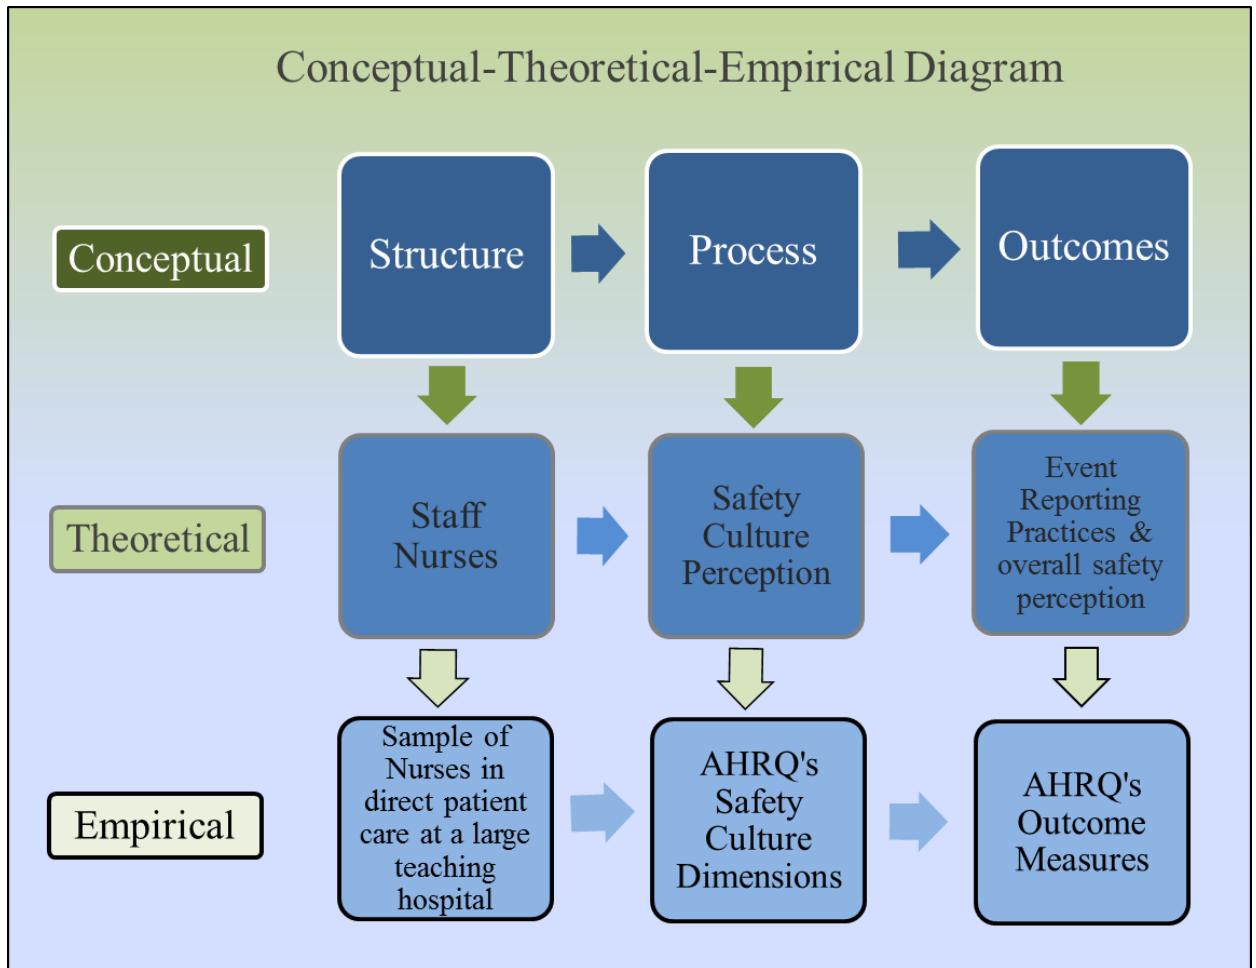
Conceptual-Theoretical-Empirical Diagram

Conceptual

Structure

Process

Outcomes

Theoretical

Staff Nurses

Safety Culture Perception

Event Reporting Practices & overall safety perception

Empirical

Sample of Nurses in direct patient care at a large teaching hospital

AHRQ's Safety Culture Dimensions

AHRQ's Outcome Measures